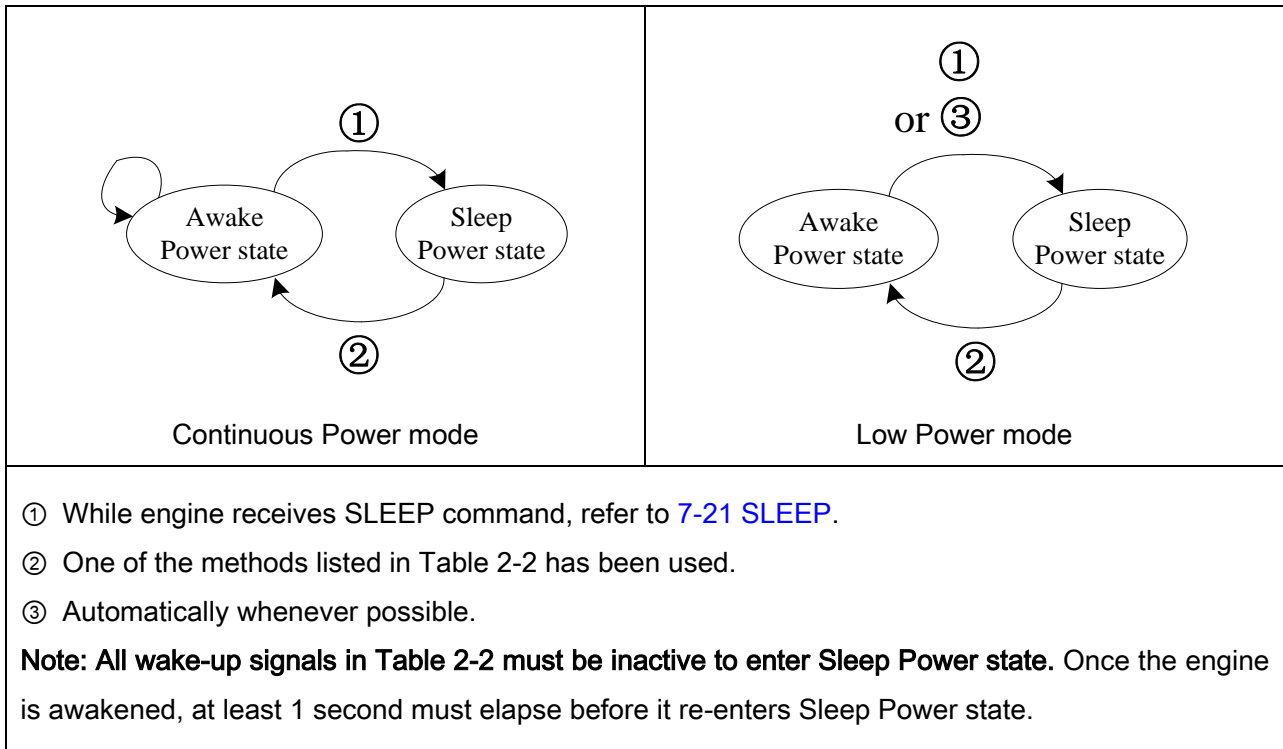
| ① Awake Power state Sleep Power state ② Continuous Power mode | ① or ③ Awake Power state Sleep Power state ② Low Power mode |
|---|---|

① While engine receives SLEEP command, refer to 7-21 SLEEP.

② One of the methods listed in Table 2-2 has been used.

③ Automatically whenever possible.

Note: All wake-up signals in Table 2-2 must be inactive to enter Sleep Power state. Once the engine is awakened, at least 1 second must elapse before it re-enters Sleep Power state.